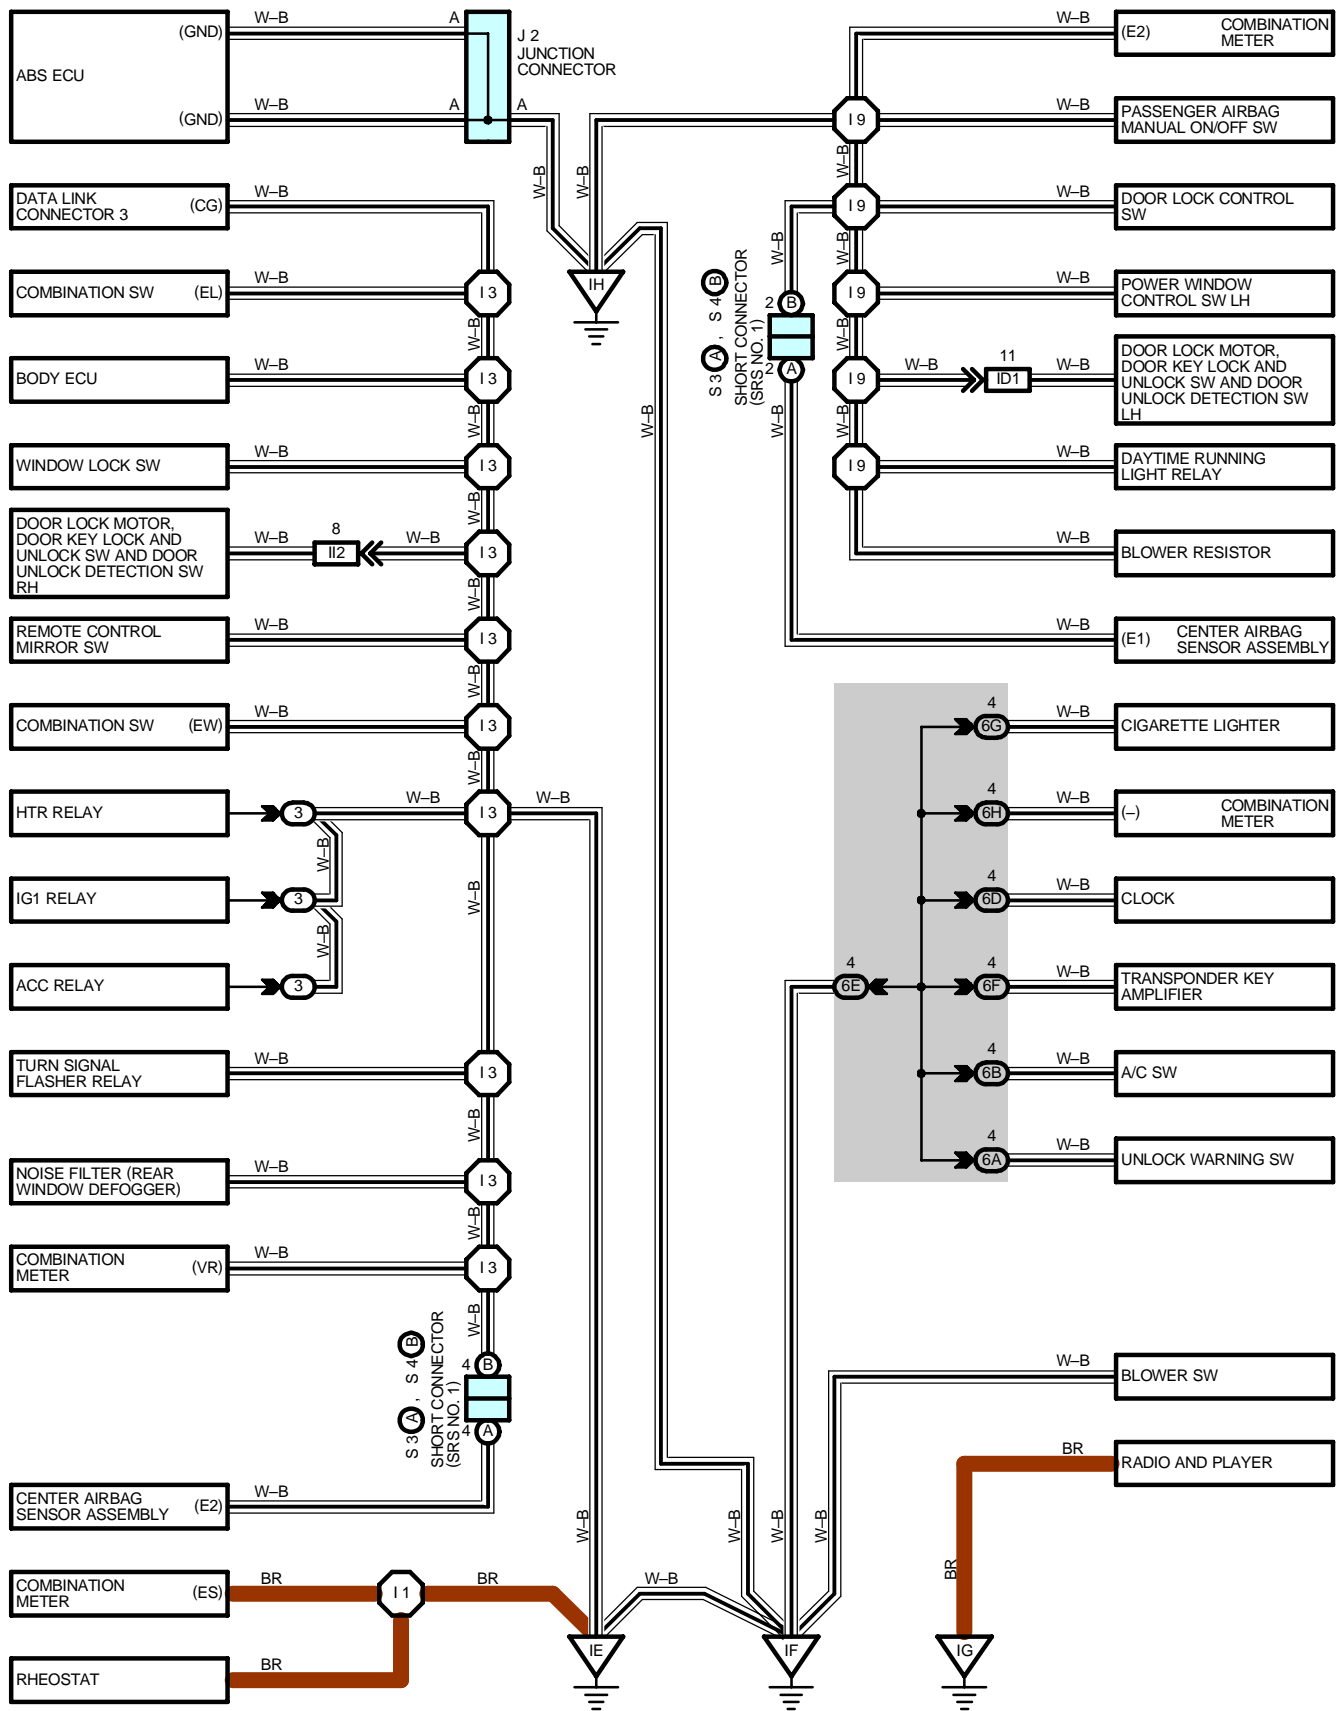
ABS ECU
(GND)
(GND)
W–B
W–B
A
A
A
J 2
JUNCTION
CONNECTOR
W–B
W–B
IH

DATA LINK CONNECTOR 3 (CG)
W–B
COMBINATION SW (EL)
W–B
I 3
BODY ECU
W–B
I 3
WINDOW LOCK SW
W–B
I 3
DOOR LOCK MOTOR, DOOR KEY LOCK AND UNLOCK SW AND DOOR UNLOCK DETECTION SW RH
W–B
8
II2
W–B
I 3
REMOTE CONTROL MIRROR SW
W–B
I 3
COMBINATION SW (EW)
W–B
I 3
HTR RELAY
3
W–B
I 3
W–B
IG1 RELAY
3
ACC RELAY
3
TURN SIGNAL FLASHER RELAY
W–B
I 3
NOISE FILTER (REAR WINDOW DEFOGGER)
W–B
I 3
COMBINATION METER (VR)
W–B
I 3
S 3 A , S 4 B
SHORT CONNECTOR (SRS NO. 1)
4 B
4 A
CENTER AIRBAG SENSOR ASSEMBLY (E2)
W–B
COMBINATION METER (ES)
BR
I 1
BR
RHEOSTAT
BR
IE
W–B
IF

(E2) COMBINATION METER
W–B
I 9
W–B
PASSENGER AIRBAG MANUAL ON/OFF SW
I 9
W–B
DOOR LOCK CONTROL SW
I 9
W–B
POWER WINDOW CONTROL SW LH
S 3 A , S 4 B
SHORT CONNECTOR (SRS NO. 1)
2 B
2 A
I 9
W–B
11
ID1
W–B
DOOR LOCK MOTOR, DOOR KEY LOCK AND UNLOCK SW AND DOOR UNLOCK DETECTION SW LH
I 9
W–B
DAYTIME RUNNING LIGHT RELAY
W–B
BLOWER RESISTOR
W–B
(E1) CENTER AIRBAG SENSOR ASSEMBLY
4
6G
W–B
CIGARETTE LIGHTER
4
6H
W–B
(–) COMBINATION METER
4
6D
W–B
CLOCK
4
6E
4
6F
W–B
TRANSPONDER KEY AMPLIFIER
4
6B
W–B
A/C SW
4
6A
W–B
UNLOCK WARNING SW
W–B
BLOWER SW
BR
RADIO AND PLAYER
BR
IG